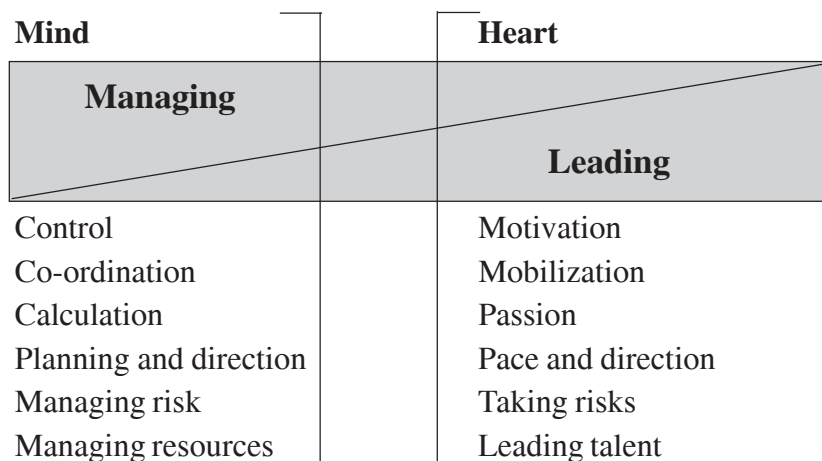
| Mind | Heart |
|---|---|
| Managing | Leading |
| Control | Motivation |
| Co-ordination | Mobilization |
| Calculation | Passion |
| Planning and direction | Pace and direction |
| Managing risk | Taking risks |
| Managing resources | Leading talent |